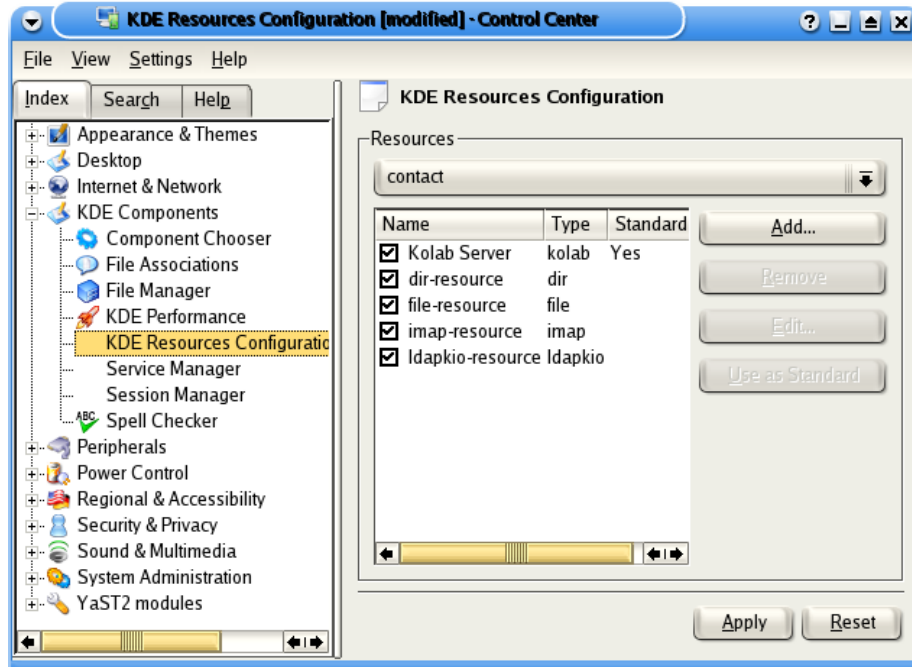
KDE Resources Configuration [modified] - Control Center

File View Settings Help

Index Search Help

Appearance & Themes
Desktop
Internet & Network
KDE Components
Component Chooser
File Associations
File Manager
KDE Performance
KDE Resources Configuratio
Service Manager
Session Manager
Spell Checker
Peripherals
Power Control
Regional & Accessibility
Security & Privacy
Sound & Multimedia
System Administration
YaST2 modules

KDE Resources Configuration

Resources

contact

| Name | Type | Standard |
|---|---|---|
| Kolab Server | kolab | Yes |
| dir-resource | dir | |
| file-resource | file | |
| imap-resource | imap | |
| ldapkio-resource | ldapkio | |

Add...
Remove
Edit...
Use as Standard

Apply Reset